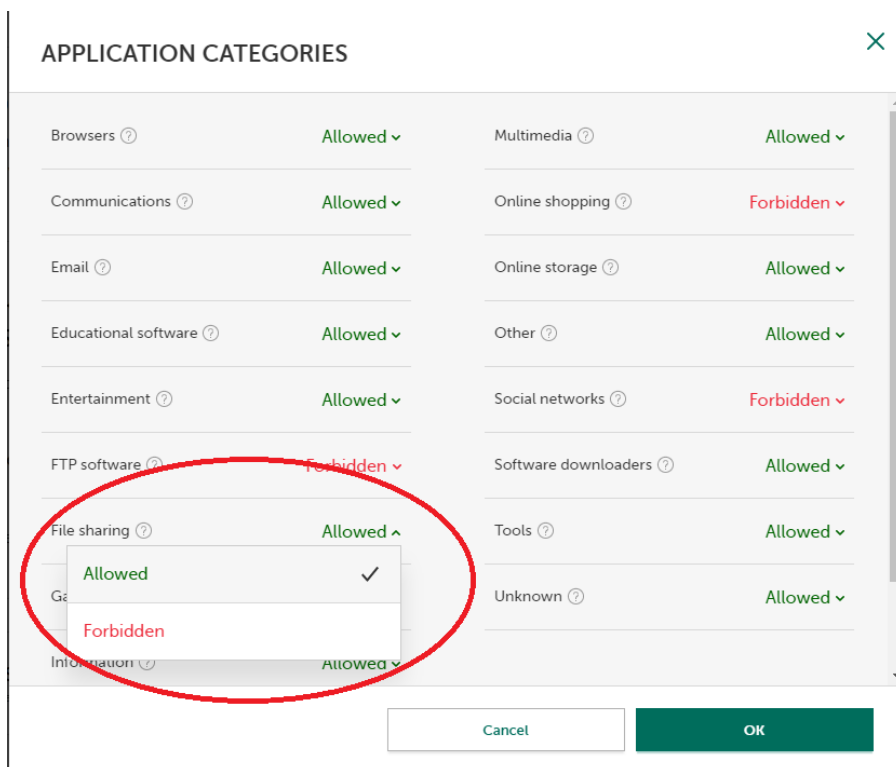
APPLICATION CATEGORIES

×

Browsers ? Allowed
Communications ? Allowed
Email ? Allowed
Educational software ? Allowed
Entertainment ? Allowed
FTP software ? Forbidden
File sharing ? Allowed
Allowed ✓
Forbidden
Ga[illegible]
Information ? Allowed

Multimedia ? Allowed
Online shopping ? Forbidden
Online storage ? Allowed
Other ? Allowed
Social networks ? Forbidden
Software downloaders ? Allowed
Tools ? Allowed
Unknown ? Allowed

Cancel
OK